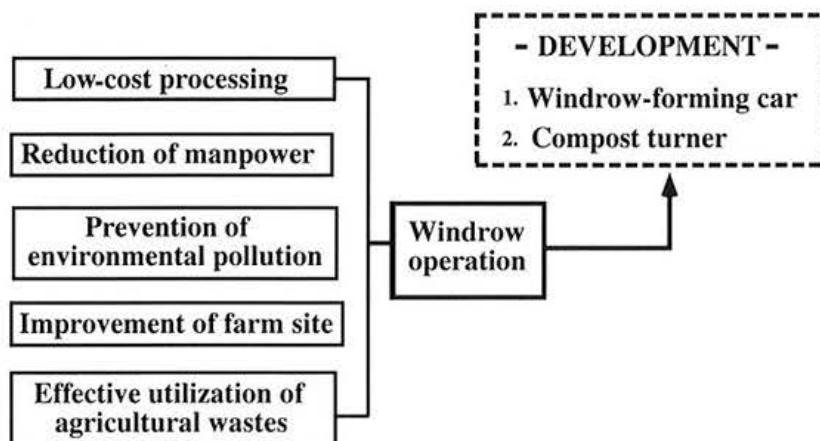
Low-cost processing

Reduction of manpower

Prevention of environmental pollution

Improvement of farm site

Effective utilization of agricultural wastes

Windrow operation

- DEVELOPMENT -

1. Windrow-forming car

2. Compost turner